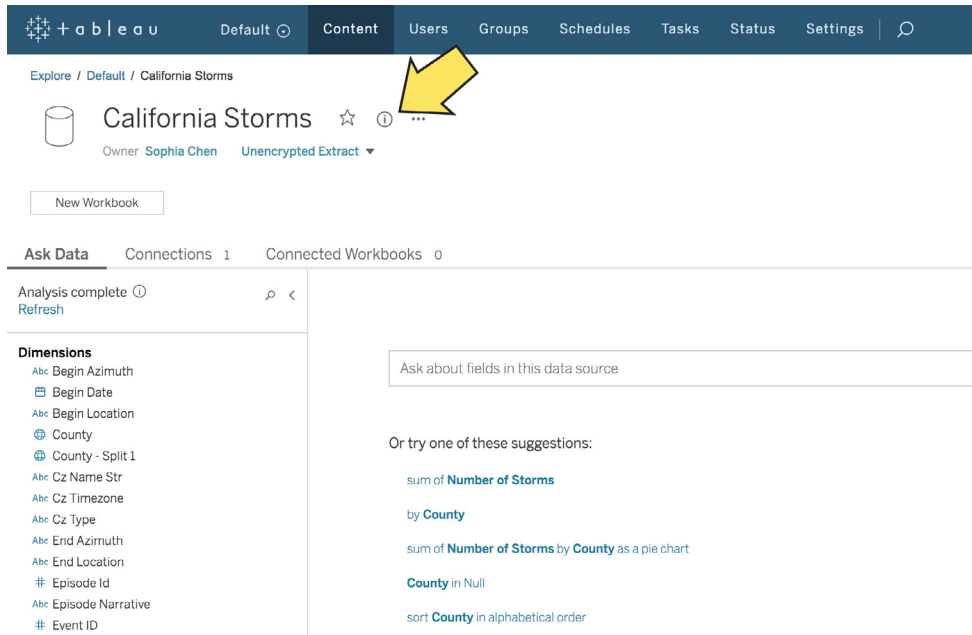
+ a b l e a u   Default   Content   Users   Groups   Schedules   Tasks   Status   Settings

Explore / Default / California Storms

California Storms ☆ ⓘ ···

Owner Sophia Chen   Unencrypted Extract ▾

New Workbook

Ask Data   Connections 1   Connected Workbooks 0

Analysis complete ⓘ
Refresh

Dimensions
Abc Begin Azimuth
Begin Date
Abc Begin Location
County
County - Split 1
Abc Cz Name Str
Abc Cz Timezone
Abc Cz Type
Abc End Azimuth
Abc End Location
# Episode Id
Abc Episode Narrative
# Event ID

Ask about fields in this data source

Or try one of these suggestions:

sum of Number of Storms

by County

sum of Number of Storms by County as a pie chart

County in Null

sort County in alphabetical order